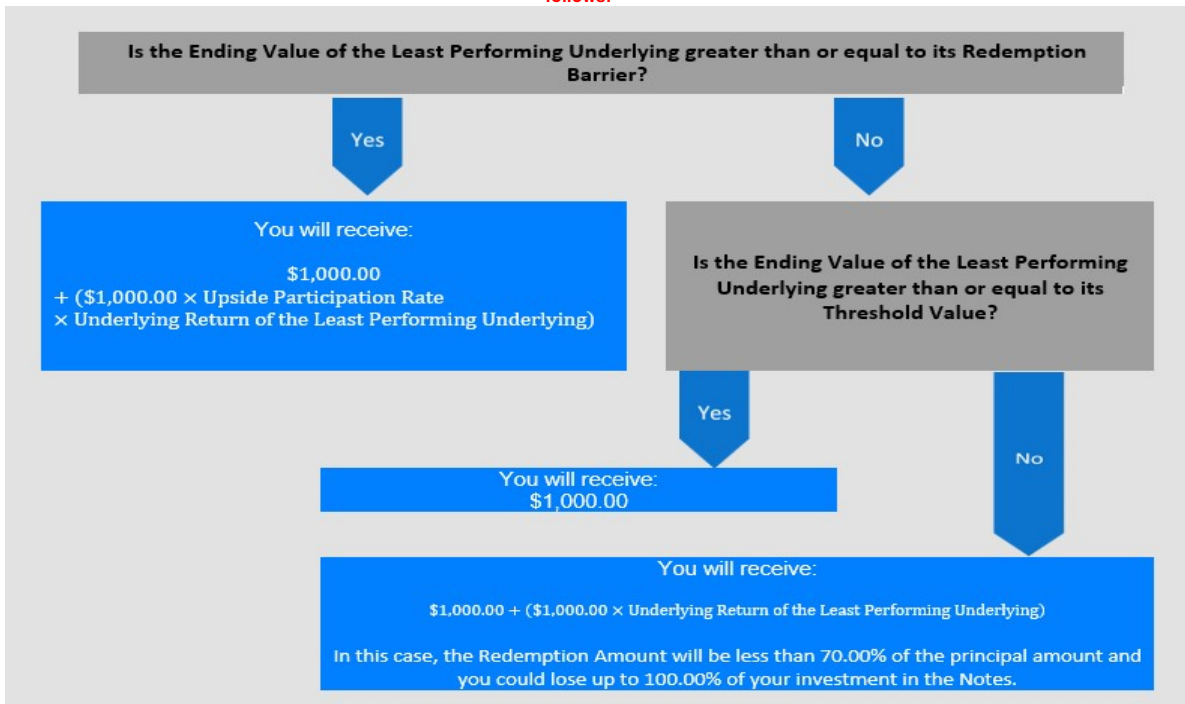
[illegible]

Is the Ending Value of the Least Performing Underlying greater than or equal to its Redemption Barrier?

Yes

No

You will receive:

$1,000.00
+ ($1,000.00 × Upside Participation Rate
× Underlying Return of the Least Performing Underlying)

Is the Ending Value of the Least Performing Underlying greater than or equal to its Threshold Value?

Yes

No

You will receive:
$1,000.00

You will receive:

$1,000.00 + ($1,000.00 × Underlying Return of the Least Performing Underlying)

In this case, the Redemption Amount will be less than 70.00% of the principal amount and you could lose up to 100.00% of your investment in the Notes.